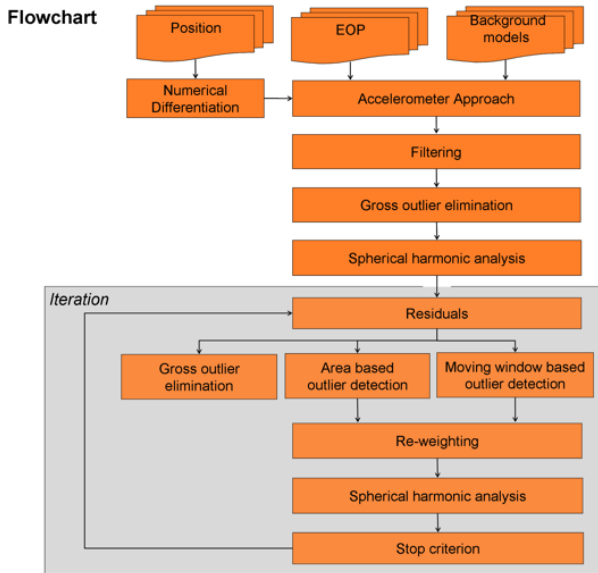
Flowchart

Position

EOP

Background models

Numerical Differentiation

Accelerometer Approach

Filtering

Gross outlier elimination

Spherical harmonic analysis

Iteration

Residuals

Gross outlier elimination

Area based outlier detection

Moving window based outlier detection

Re-weighting

Spherical harmonic analysis

Stop criterion